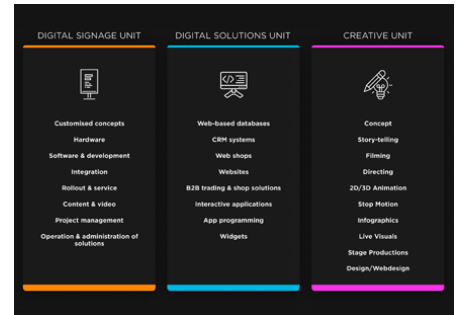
DIGITAL SIGNAGE UNIT

Customized concepts
Hardware
Software & development
Integration
Rollout & service
Content & video
Project management
Operation & administration of solutions

DIGITAL SOLUTIONS UNIT

Web-based databases
CRM systems
Web shops
Websites
B2B trading & shop solutions
Interactive applications
App programming
Widgets

CREATIVE UNIT

Concept
Story-telling
Filming
Directing
2D/3D Animation
Stop Motion
Infographics
Live Visuals
Stage Productions
Design/Webdesign